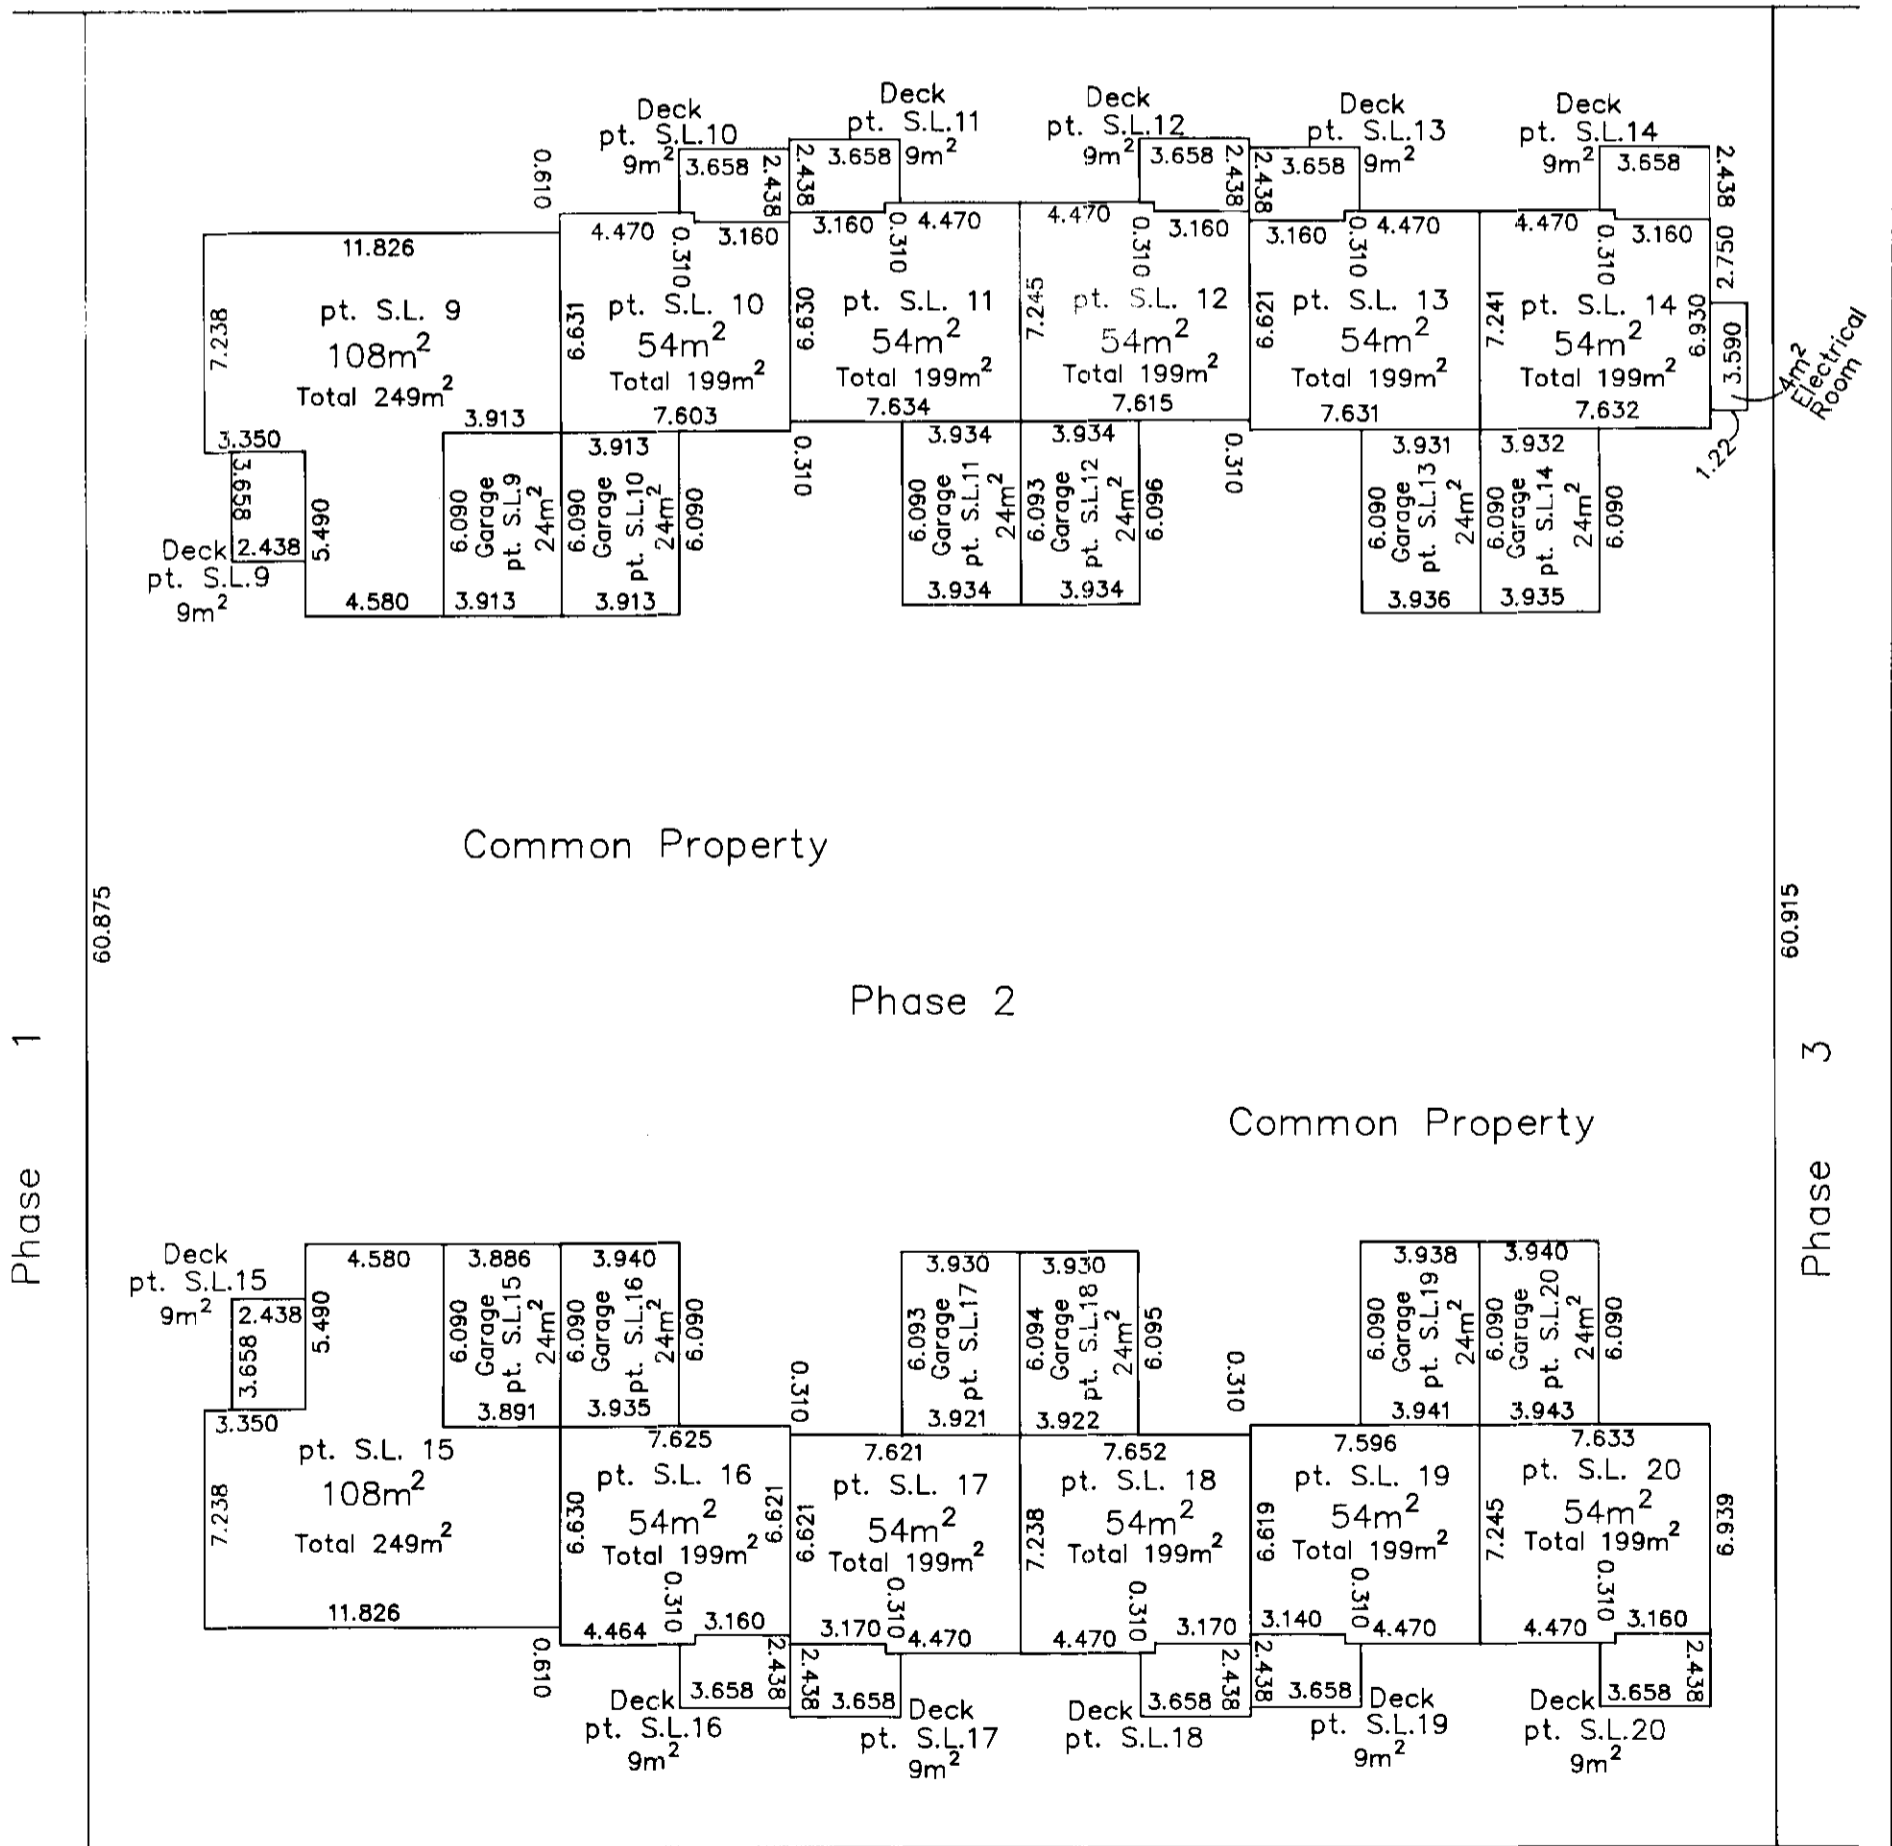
Deck
pt. S.L.10
$9m^2$
3.658
2.438

Deck
pt. S.L.11
2.438
3.658
$9m^2$

Deck
pt. S.L.12
$9m^2$
3.658
2.438

Deck
pt. S.L.13
2.438
3.658
$9m^2$

Deck
pt. S.L.14
$9m^2$
3.658
2.438

0.610
11.826
7.238
pt. S.L. 9
$108m^2$
Total $249m^2$
3.913
3.350
3.658
2.438
5.490
Deck
pt. S.L.9
$9m^2$
4.580
3.913
3.913

4.470
0.310
3.160
6.631
pt. S.L. 10
$54m^2$
Total $199m^2$
7.603
6.090
Garage
pt. S.L.9
$24m^2$
3.913
6.090
Garage
pt. S.L.10
$24m^2$
6.090

3.160
0.310
4.470
6.630
pt. S.L. 11
$54m^2$
Total $199m^2$
7.634
0.310
3.934
6.090
Garage
pt. S.L.11
$24m^2$
3.934

4.470
0.310
3.160
7.245
pt. S.L. 12
$54m^2$
Total $199m^2$
7.615
3.934
6.093
Garage
pt. S.L.12
$24m^2$
6.096
3.934
0.310

3.160
0.310
4.470
6.621
pt. S.L. 13
$54m^2$
Total $199m^2$
7.631
3.931
6.090
Garage
pt. S.L.13
$24m^2$
3.936

4.470
0.310
3.160
7.241
pt. S.L. 14
$54m^2$
Total $199m^2$
6.930
7.632
2.750
3.590
$4m^2$
Electrical
Room
1.22
3.932
6.090
Garage
pt. S.L.14
$24m^2$
6.090
3.935

Common Property

60.875

Phase 2

60.915

Phase 1

Phase 3

Common Property

Deck
pt. S.L.15
$9m^2$
2.438
3.658
4.580
5.490
3.886
6.090
Garage
pt. S.L.15
$24m^2$
3.891
3.940
6.090
Garage
pt. S.L.16
$24m^2$
6.090
3.935
3.350
7.238
pt. S.L. 15
$108m^2$
Total $249m^2$
11.826
0.610

7.625
6.630
pt. S.L. 16
$54m^2$
Total $199m^2$
6.621
0.310
4.464
3.160
Deck
pt. S.L.16
$9m^2$
3.658
2.438

0.310
7.621
6.621
pt. S.L. 17
$54m^2$
Total $199m^2$
3.170
0.310
4.470
2.438
3.658
Deck
pt. S.L.17
$9m^2$
3.930
6.093
Garage
pt. S.L.17
3.921

3.930
6.094
Garage
pt. S.L.18
$24m^2$
6.095
3.922
7.652
7.238
pt. S.L. 18
$54m^2$
Total $199m^2$
4.470
0.310
3.170
Deck
pt. S.L.18
3.658
2.438
0.310

3.938
6.090
Garage
pt. S.L.19
$24m^2$
3.941
7.596
6.619
pt. S.L. 19
$54m^2$
Total $199m^2$
3.140
0.310
4.470
2.438
3.658
Deck
pt. S.L.19
$9m^2$

3.940
6.090
Garage
pt. S.L.20
$24m^2$
6.090
3.943
7.633
7.245
pt. S.L. 20
$54m^2$
Total $199m^2$
6.939
0.310
4.470
3.160
Deck
pt. S.L.20
$9m^2$
3.658
2.438